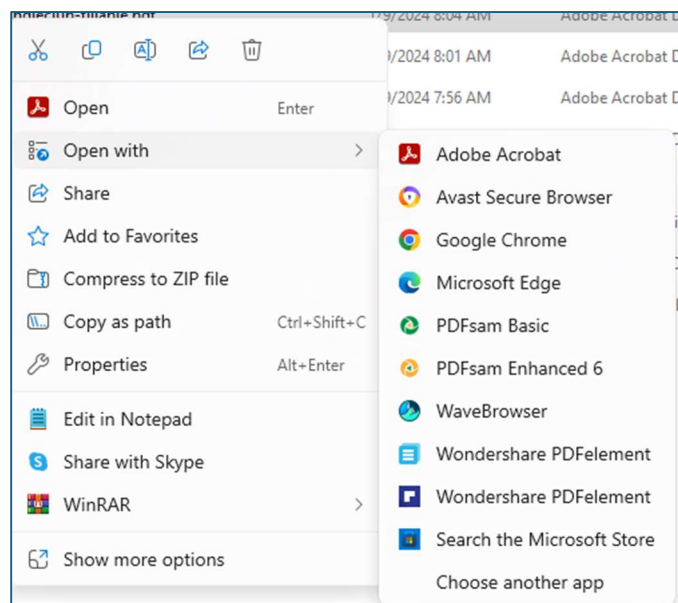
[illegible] 1/9/2024 8:04 AM Adobe Acrobat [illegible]
1/9/2024 8:01 AM Adobe Acrobat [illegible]
1/9/2024 7:56 AM Adobe Acrobat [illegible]

Open Enter
Open with
Share
Add to Favorites
Compress to ZIP file
Copy as path Ctrl+Shift+C
Properties Alt+Enter
Edit in Notepad
Share with Skype
WinRAR
Show more options

Adobe Acrobat
Avast Secure Browser
Google Chrome
Microsoft Edge
PDFsam Basic
PDFsam Enhanced 6
WaveBrowser
Wondershare PDFelement
Wondershare PDFelement
Search the Microsoft Store
Choose another app